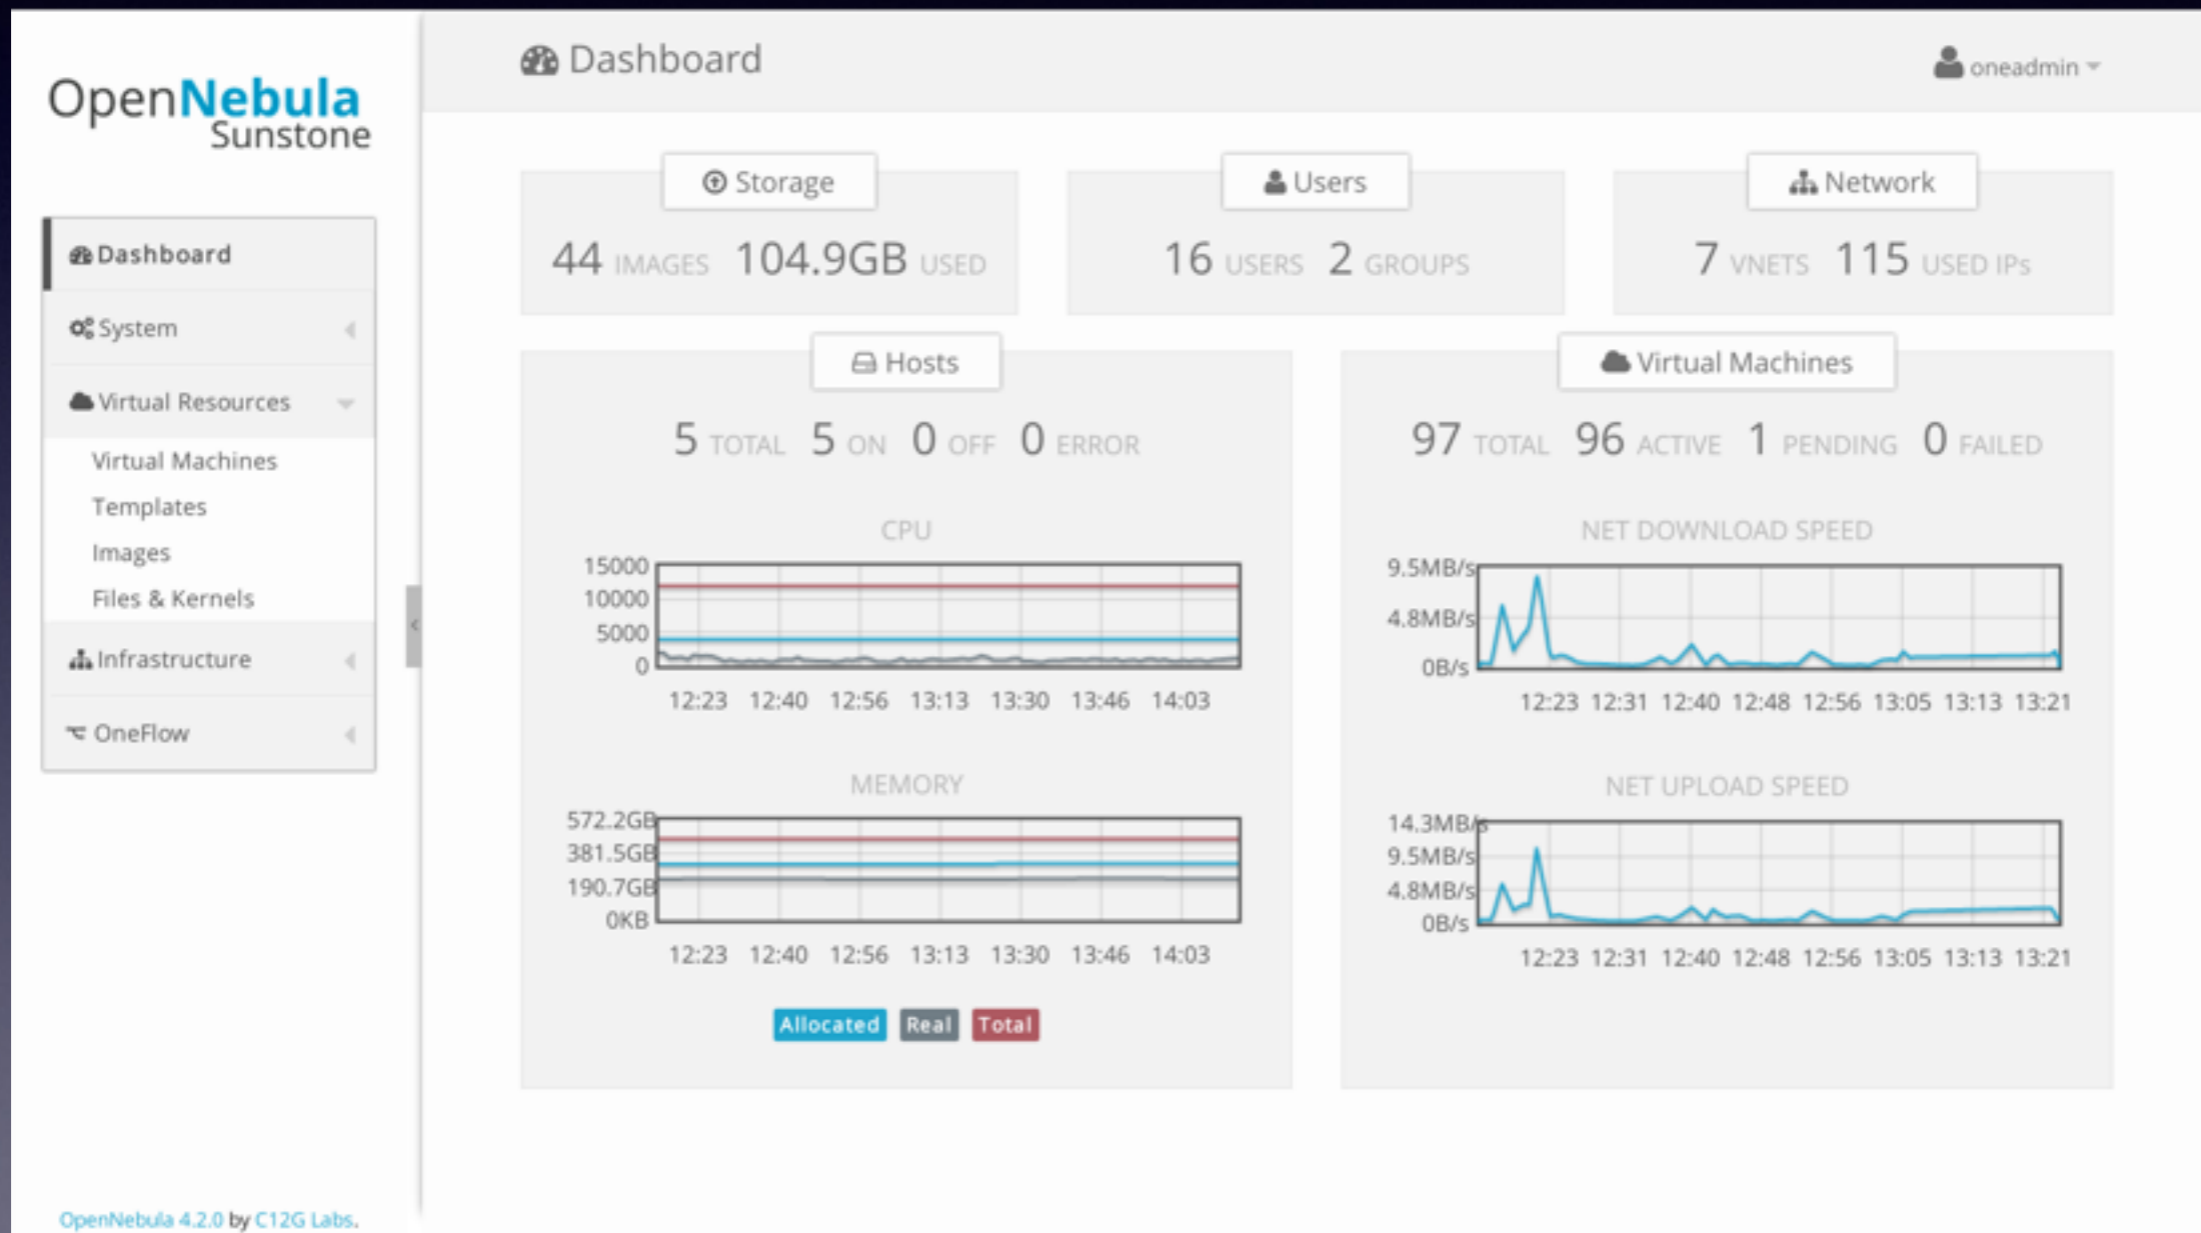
OpenNebula Sunstone

Dashboard
System
Virtual Resources
Virtual Machines
Templates
Images
Files & Kernels
Infrastructure
OneFlow

OpenNebula 4.2.0 by C12G Labs.

Dashboard

oneadmin

Storage
44 IMAGES 104.9GB USED

Users
16 USERS 2 GROUPS

Network
7 VNETS 115 USED IPs

Hosts
5 TOTAL 5 ON 0 OFF 0 ERROR

CPU
15000
10000
5000
0
12:23 12:40 12:56 13:13 13:30 13:46 14:03

MEMORY
572.2GB
381.5GB
190.7GB
0KB
12:23 12:40 12:56 13:13 13:30 13:46 14:03

Allocated Real Total

Virtual Machines
97 TOTAL 96 ACTIVE 1 PENDING 0 FAILED

NET DOWNLOAD SPEED
9.5MB/s
4.8MB/s
0B/s
12:23 12:31 12:40 12:48 12:56 13:05 13:13 13:21

NET UPLOAD SPEED
14.3MB/s
9.5MB/s
4.8MB/s
0B/s
12:23 12:31 12:40 12:48 12:56 13:05 13:13 13:21